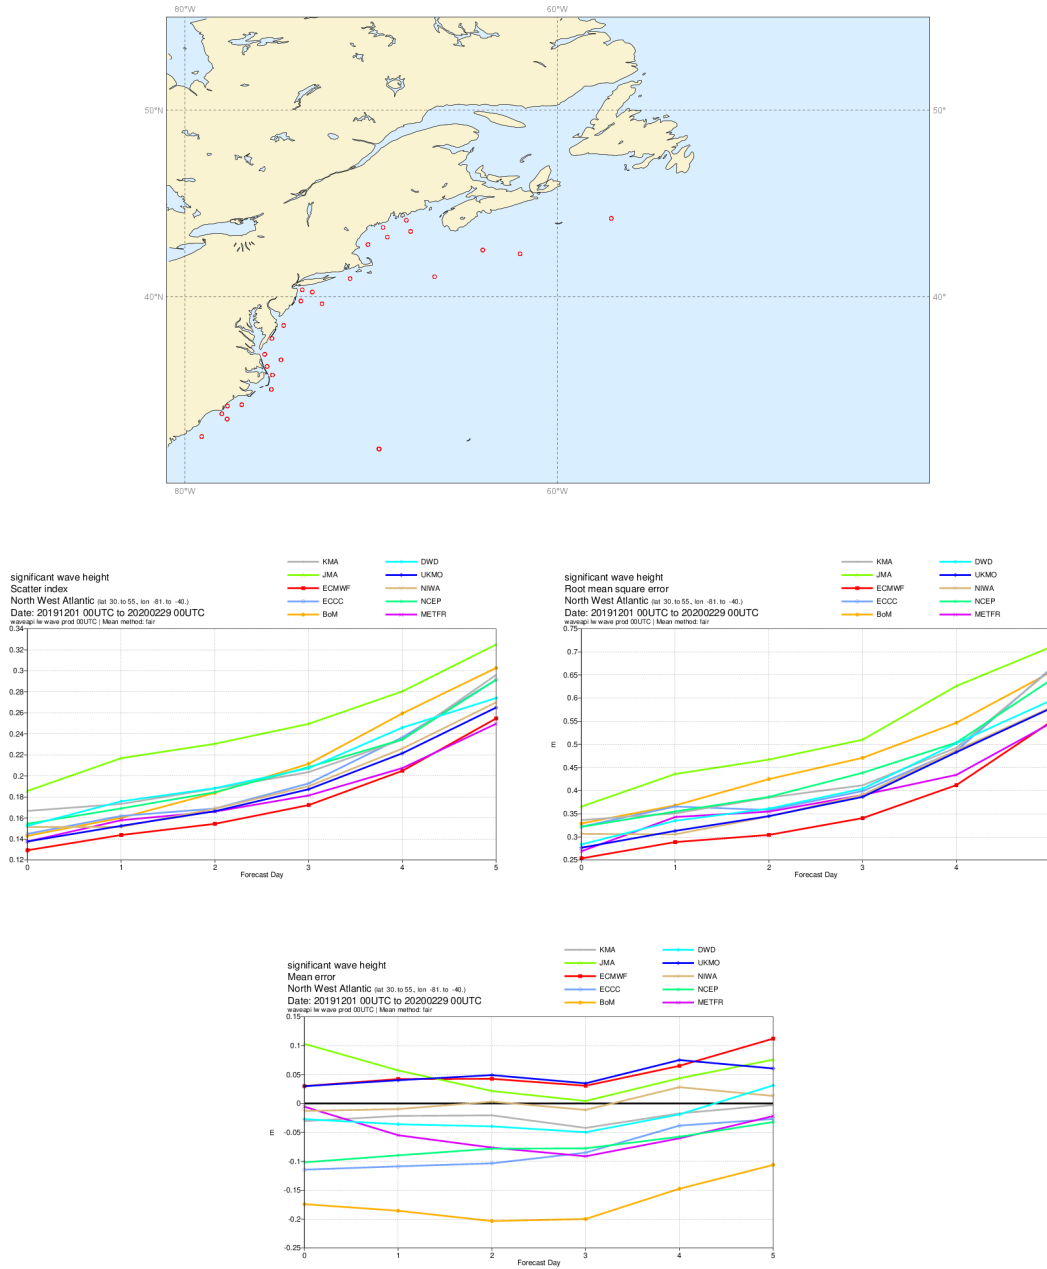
80°W
60°W
50°N
50°
40°N
40°
80°W
60°W

significant wave height
Scatter index
North West Atlantic (lat 30. to 55., lon -81. to -40.)
Date: 20191201 00UTC to 20200229 00UTC
waveapi lw wave prod 00UTC | Mean method: fair

KMA
JMA
ECMWF
ECCC
BoM
DWD
UKMO
NIWA
NCEP
METFR

0.34
0.32
0.3
0.28
0.26
0.24
0.22
0.2
0.18
0.16
0.14
0.12
0
1
2
3
4
5
Forecast Day

significant wave height
Root mean square error
North West Atlantic (lat 30. to 55., lon -81. to -40.)
Date: 20191201 00UTC to 20200229 00UTC
waveapi lw wave prod 00UTC | Mean method: fair

KMA
JMA
ECMWF
ECCC
BoM
DWD
UKMO
NIWA
NCEP
METFR

0.75
0.7
0.65
0.6
0.55
0.5
0.45
0.4
0.35
0.3
0.25
m
0
1
2
3
4
Forecast Day

significant wave height
Mean error
North West Atlantic (lat 30. to 55., lon -81. to -40.)
Date: 20191201 00UTC to 20200229 00UTC
waveapi lw wave prod 00UTC | Mean method: fair

KMA
JMA
ECMWF
ECCC
BoM
DWD
UKMO
NIWA
NCEP
METFR

0.15
0.1
0.05
0
-0.05
-0.1
-0.15
-0.2
-0.25
m
0
1
2
3
4
5
Forecast Day